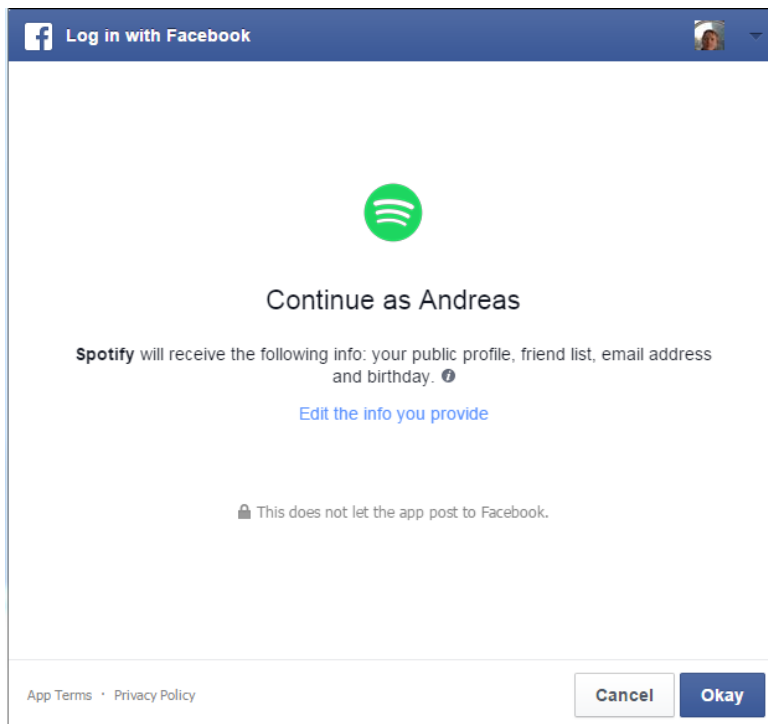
Log in with Facebook

Continue as Andreas

**Spotify** will receive the following info: your public profile, friend list, email address and birthday.

Edit the info you provide

This does not let the app post to Facebook.

App Terms · Privacy Policy

Cancel

Okay